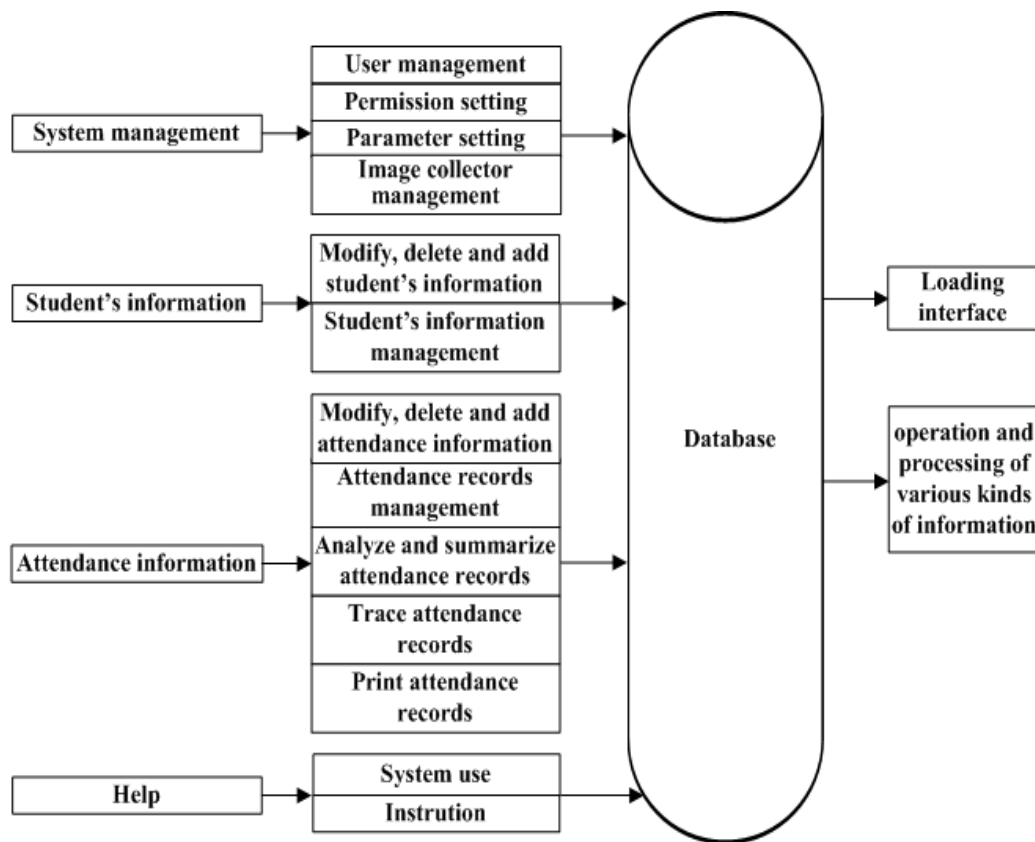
System management

User management

Permission setting

Parameter setting

Image collector management

Student's information

Modify, delete and add student's information

Student's information management

Attendance information

Modify, delete and add attendance information

Attendance records management

Analyze and summarize attendance records

Trace attendance records

Print attendance records

Help

System use

Instrution

Database

Loading interface

operation and processing of various kinds of information